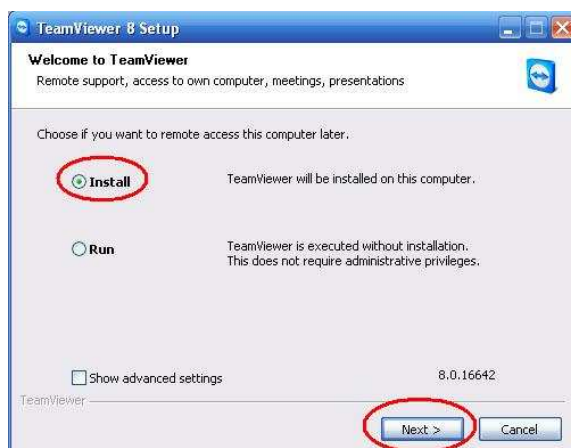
TeamViewer 8 Setup

Welcome to TeamViewer
Remote support, access to own computer, meetings, presentations

Choose if you want to remote access this computer later.

Install	TeamViewer will be installed on this computer.

Run	TeamViewer is executed without installation. This does not require administrative privileges.

Show advanced settings	8.0.16642

TeamViewer

Next >	Cancel